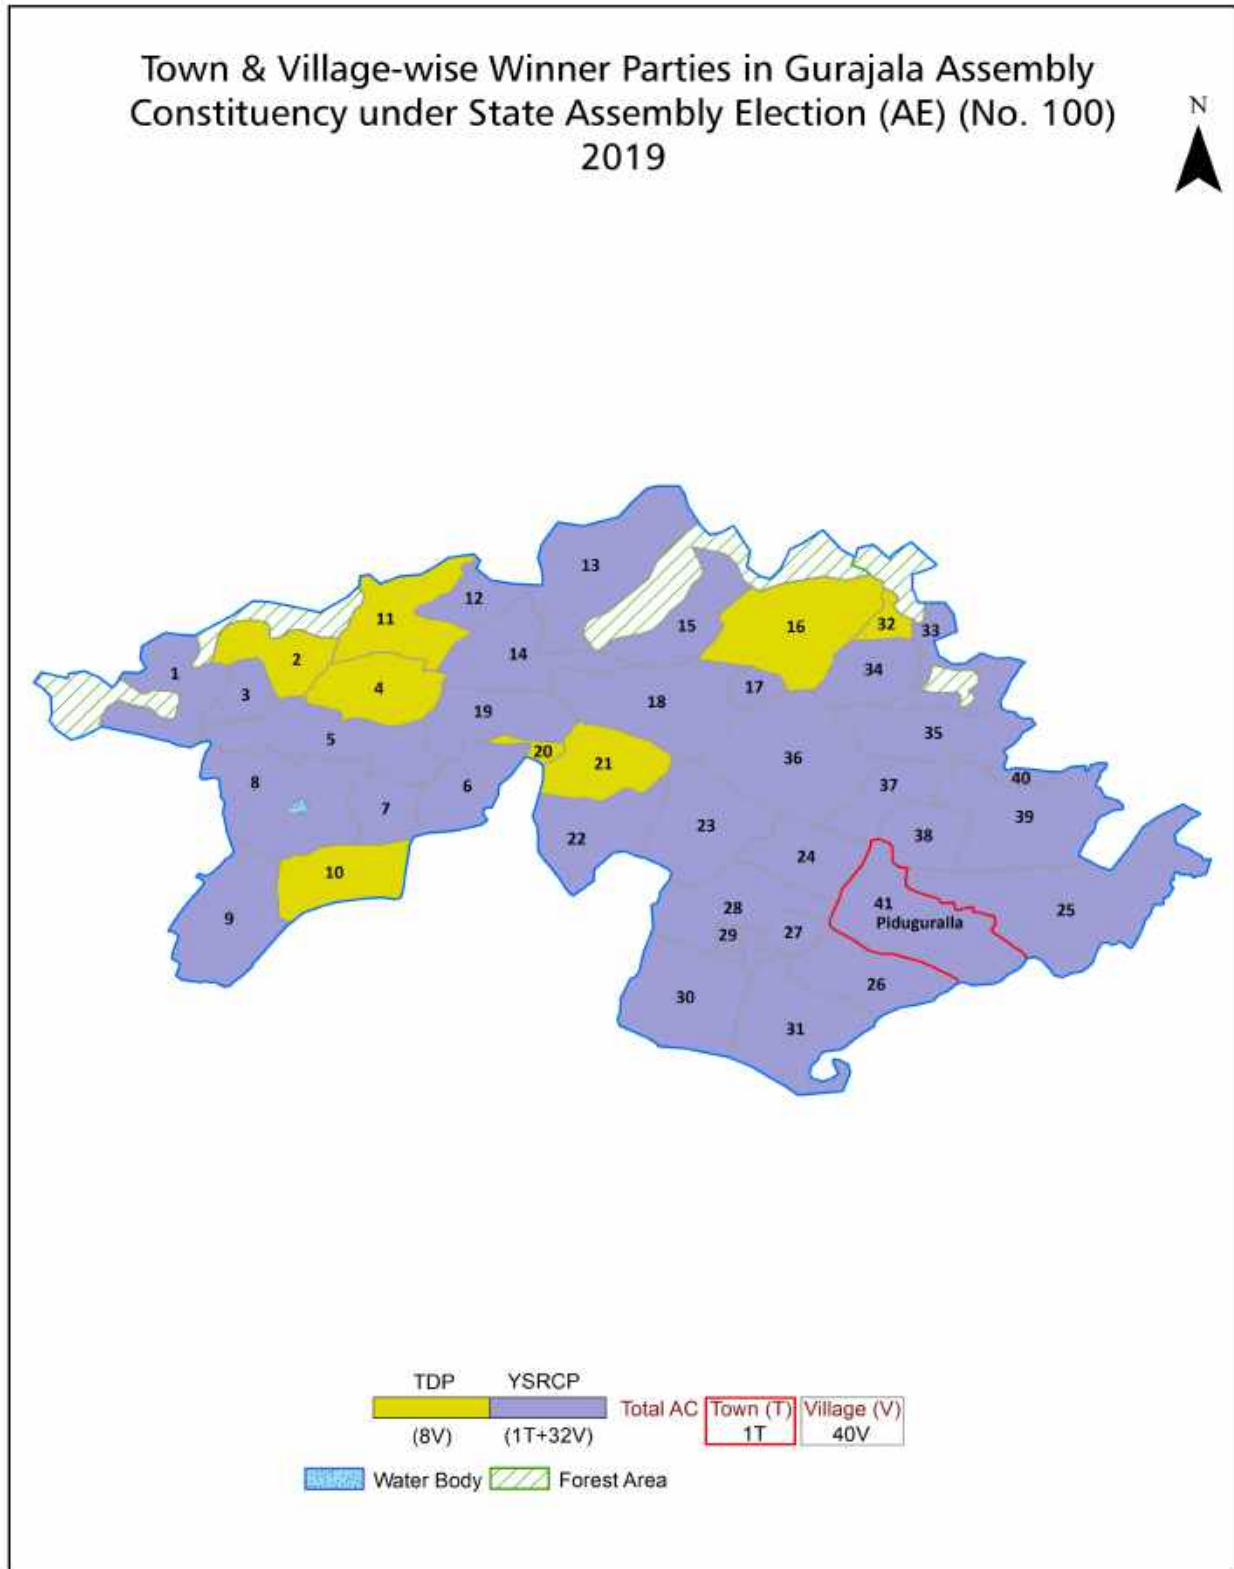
Town & Village-wise Winner Parties in Gurajala Assembly Constituency under State Assembly Election (AE) (No. 100) 2019

N

13
12
11
2
4
1
3
14
15
16
32
33
34
17
18
19
5
20
21
35
36
40
37
39
8
7
6
22
23
38
24
10
41
Piduguralla
25
9
28
29
27
26
30
31

| TDP | YSRCP | Total AC | Town (T) | Village (V) |
|---|---|---|---|---|
| (8V) | (1T+32V) | | 1T | 40V |

Water Body
Forest Area